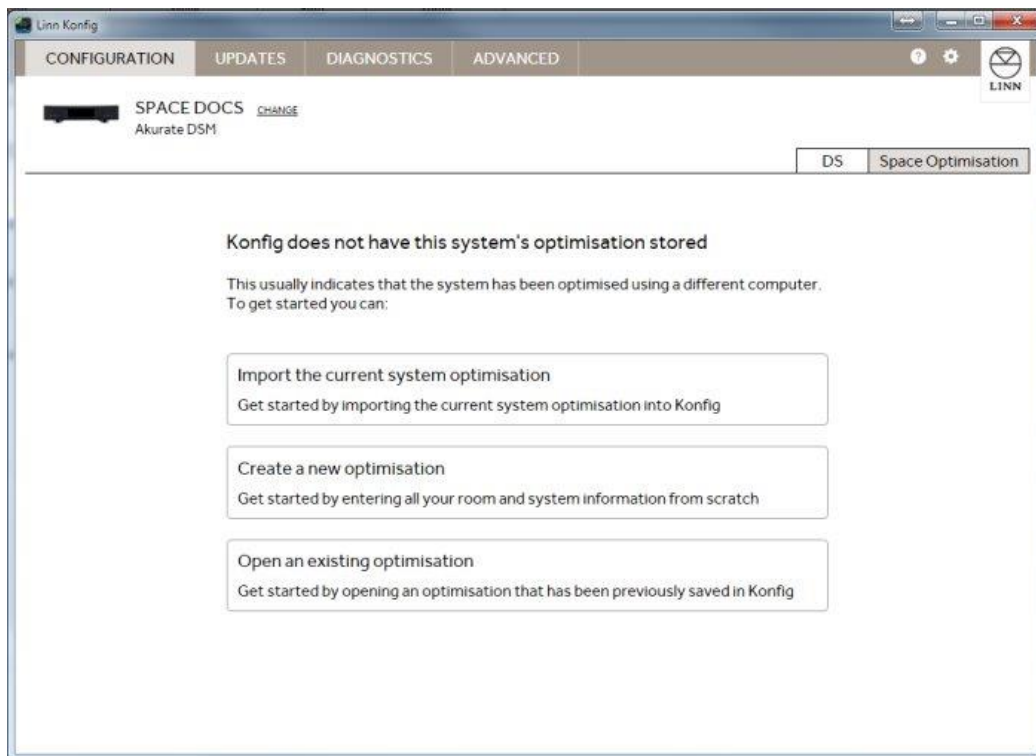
Linn Konfig

CONFIGURATION UPDATES DIAGNOSTICS ADVANCED

LINN

SPACE DOCS CHANGE
Akurate DSM

DS Space Optimisation

Konfig does not have this system's optimisation stored

This usually indicates that the system has been optimised using a different computer. To get started you can:

Import the current system optimisation
Get started by importing the current system optimisation into Konfig

Create a new optimisation
Get started by entering all your room and system information from scratch

Open an existing optimisation
Get started by opening an optimisation that has been previously saved in Konfig